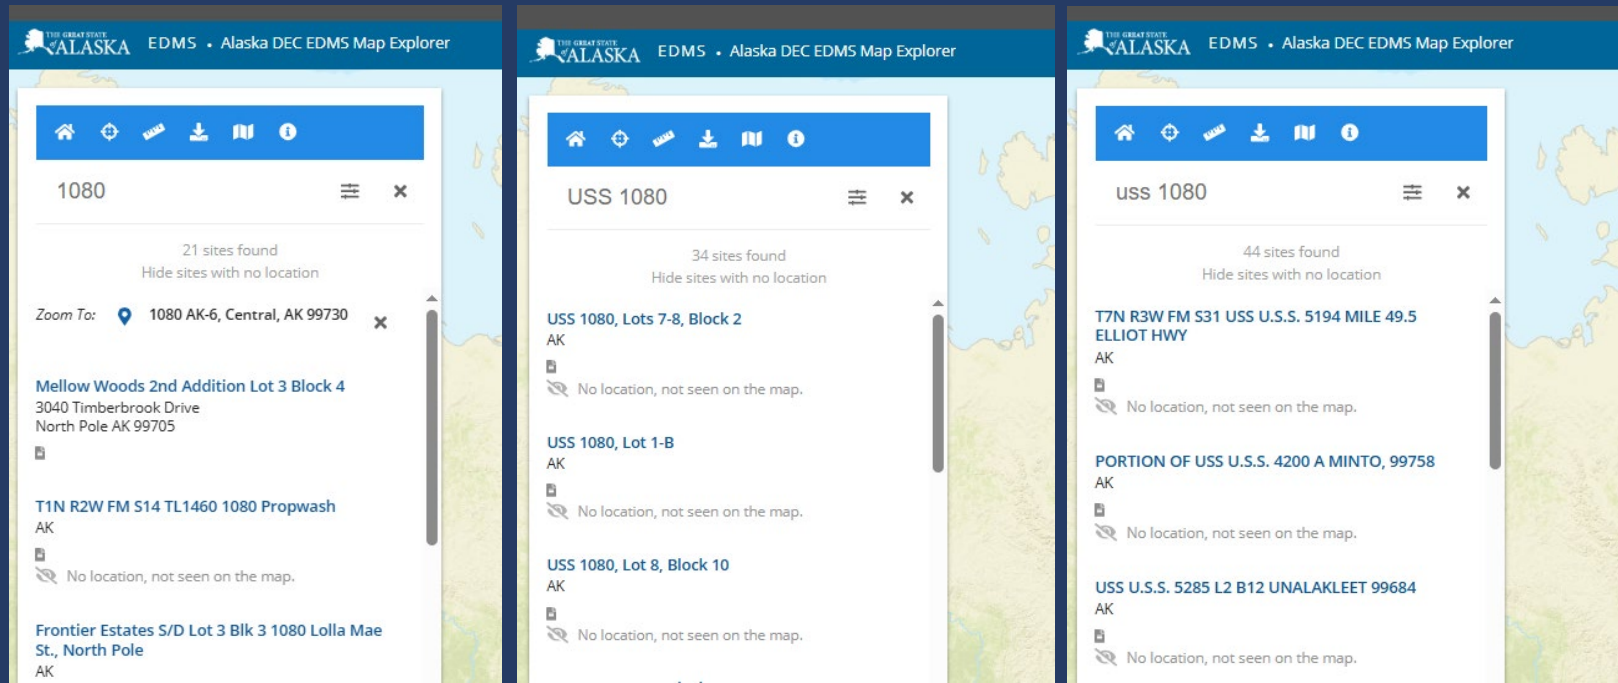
THE GREAT STATE OF ALASKA EDMS • Alaska DEC EDMS Map Explorer

1080

21 sites found
Hide sites with no location

Zoom To: 1080 AK-6, Central, AK 99730

Mellow Woods 2nd Addition Lot 3 Block 4
3040 Timberbrook Drive
North Pole AK 99705

T1N R2W FM S14 TL1460 1080 Propwash
AK
No location, not seen on the map.

Frontier Estates S/D Lot 3 Blk 3 1080 Lolla Mae St., North Pole
AK

THE GREAT STATE OF ALASKA EDMS • Alaska DEC EDMS Map Explorer

USS 1080

34 sites found
Hide sites with no location

USS 1080, Lots 7-8, Block 2
AK
No location, not seen on the map.

USS 1080, Lot 1-B
AK
No location, not seen on the map.

USS 1080, Lot 8, Block 10
AK
No location, not seen on the map.

THE GREAT STATE OF ALASKA EDMS • Alaska DEC EDMS Map Explorer

uss 1080

44 sites found
Hide sites with no location

T7N R3W FM S31 USS U.S.S. 5194 MILE 49.5 ELLIOT HWY
AK
No location, not seen on the map.

PORTION OF USS U.S.S. 4200 A MINTO, 99758
AK
No location, not seen on the map.

USS U.S.S. 5285 L2 B12 UNALAKLEET 99684
AK
No location, not seen on the map.